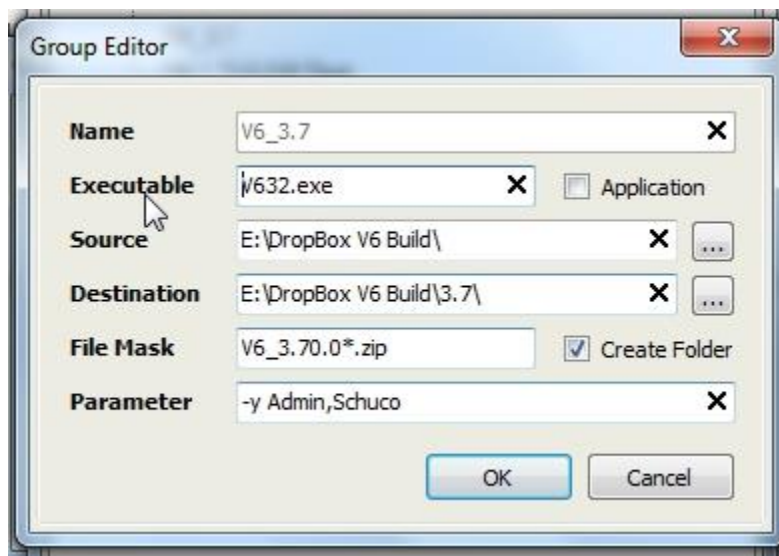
Group Editor

Name V6_3.7

Executable V632.exe Application

Source E:\DropBox V6 Build\ ...

Destination E:\DropBox V6 Build\3.7\ ...

File Mask V6_3.70.0*.zip Create Folder

Parameter -y Admin,Schuco

OK Cancel